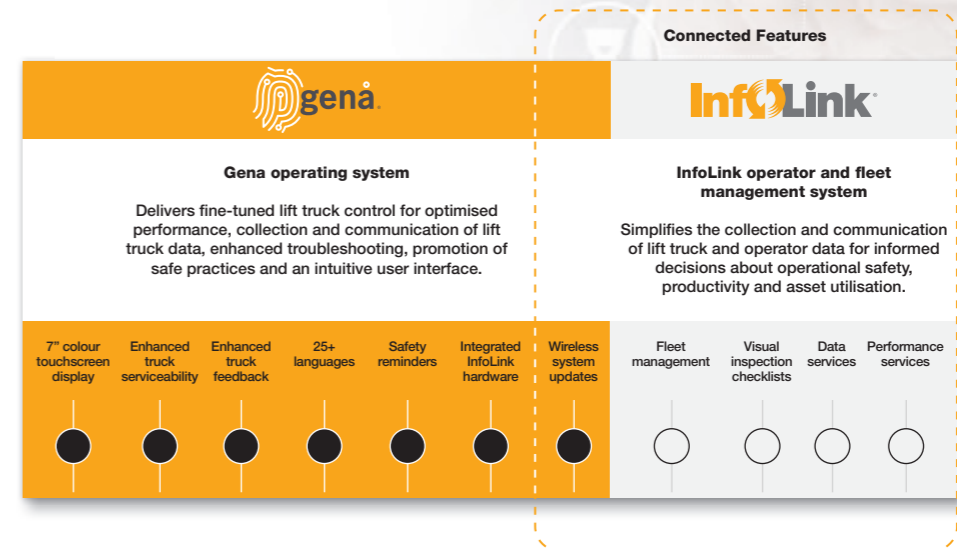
Connected Features

gena

InfoLink

Gena operating system

Delivers fine-tuned lift truck control for optimised performance, collection and communication of lift truck data, enhanced troubleshooting, promotion of safe practices and an intuitive user interface.

InfoLink operator and fleet management system

Simplifies the collection and communication of lift truck and operator data for informed decisions about operational safety, productivity and asset utilisation.

7" colour touchscreen display

Enhanced truck serviceability

Enhanced truck feedback

25+ languages

Safety reminders

Integrated InfoLink hardware

Wireless system updates

Fleet management

Visual inspection checklists

Data services

Performance services